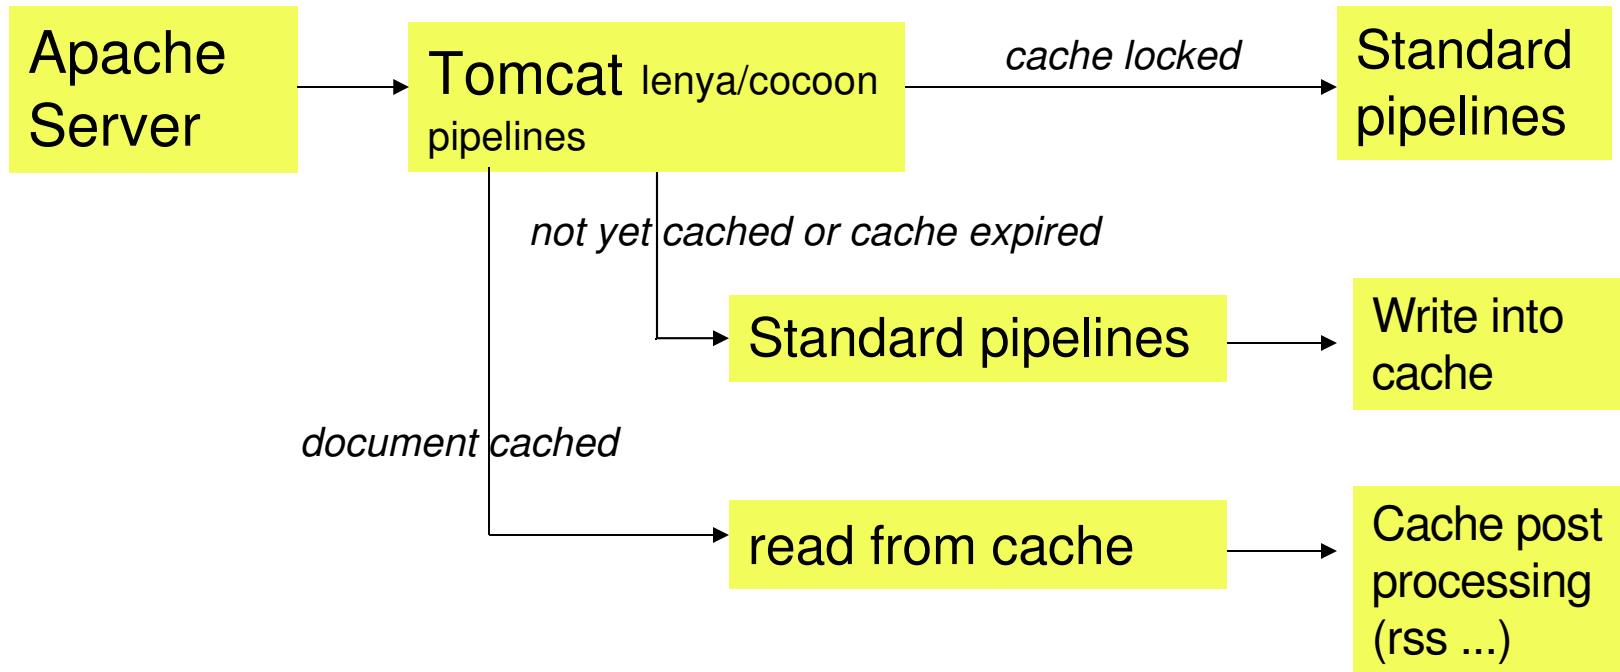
Apache Server

Tomcat lenya/cocoon pipelines

cache locked

Standard pipelines

not yet cached or cache expired

Standard pipelines

Write into cache

document cached

read from cache

Cache post processing (rss ...)